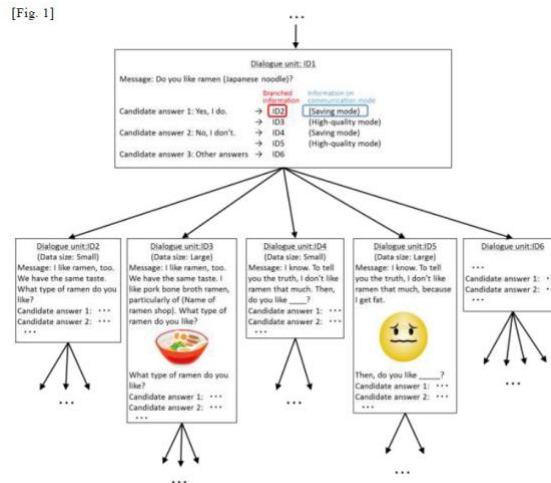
[Fig. 1]

...

Dialogue unit: ID1

Message: Do you like ramen (Japanese noodle)?

Branched information

Information on communication mode

Candidate answer 1: Yes, I do. → ID2 (Saving mode)
→ ID3 (High-quality mode)

Candidate answer 2: No, I don't. → ID4 (Saving mode)
→ ID5 (High-quality mode)

Candidate answer 3: Other answers → ID6

Dialogue unit:ID2
(Data size: Small)
Message: I like ramen, too. We have the same taste. What type of ramen do you like?
Candidate answer 1: ...
Candidate answer 2: ...
...

...

Dialogue unit:ID3
(Data size: Large)
Message: I like ramen, too. We have the same taste. I like pork bone broth ramen, particularly of (Name of ramen shop). What type of ramen do you like?

What type of ramen do you like?
Candidate answer 1: ...
Candidate answer 2: ...
...

...

Dialogue unit:ID4
(Data size: Small)
Message: I know. To tell you the truth, I don't like ramen that much. Then, do you like _____?
Candidate answer 1: ...
Candidate answer 2: ...
...

...

Dialogue unit:ID5
(Data size: Large)
Message: I know. To tell you the truth, I don't like ramen that much, because I get fat.

Then, do you like _____?
Candidate answer 1: ...
Candidate answer 2: ...
...

...

Dialogue unit:ID6
...
Candidate answer 1: ...
Candidate answer 2: ...
...

...